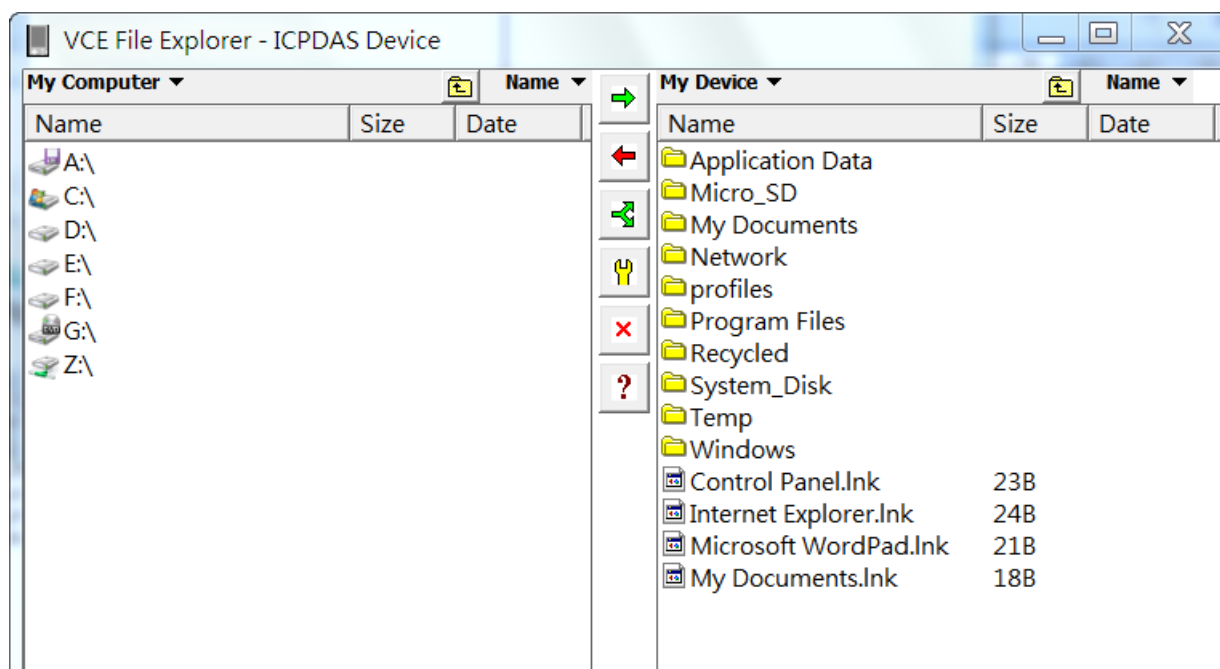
VCE File Explorer - ICPDAS Device

My Computer ▾ Name ▾

| Name | Size | Date |
|---|---|---|
| A:\ | | |
| C:\ | | |
| D:\ | | |
| E:\ | | |
| F:\ | | |
| G:\ | | |
| Z:\ | | |

?

My Device ▾ Name ▾

| Name | Size | Date |
|---|---|---|
| Application Data | | |
| Micro_SD | | |
| My Documents | | |
| Network | | |
| profiles | | |
| Program Files | | |
| Recycled | | |
| System_Disk | | |
| Temp | | |
| Windows | | |
| Control Panel.lnk | 23B | |
| Internet Explorer.lnk | 24B | |
| Microsoft WordPad.lnk | 21B | |
| My Documents.lnk | 18B | |